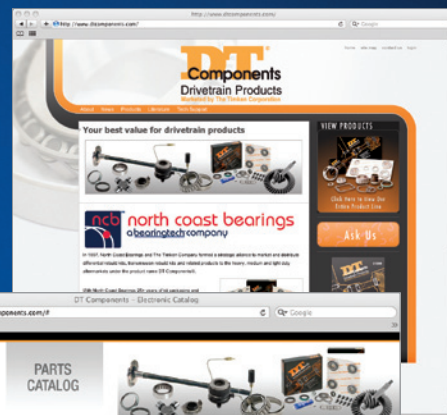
http://www.dtcomponents.com/

http://www.dtcomponents.com/

Google

Home | site map | contact us | links

DT Components

Drivetrain Products

Marketed by The Timken Corporation

About | News | Products | Literature | Tech Support

Your best value for drivetrain products

VIEW PRODUCTS

Click Here to View Our Entire Product Line

Ask Us

ncb north coast bearings a bearingtech company

In 1997, North Coast Bearings and The Timken Company formed a strategic alliance to market and distribute differential rebuild kits, transmission rebuild kits and related products to the heavy, medium and light duty alternatives under the product name DT Components®.

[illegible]

DT Components - Electronic Catalog

ponents.com/#

Google

PARTS CATALOG